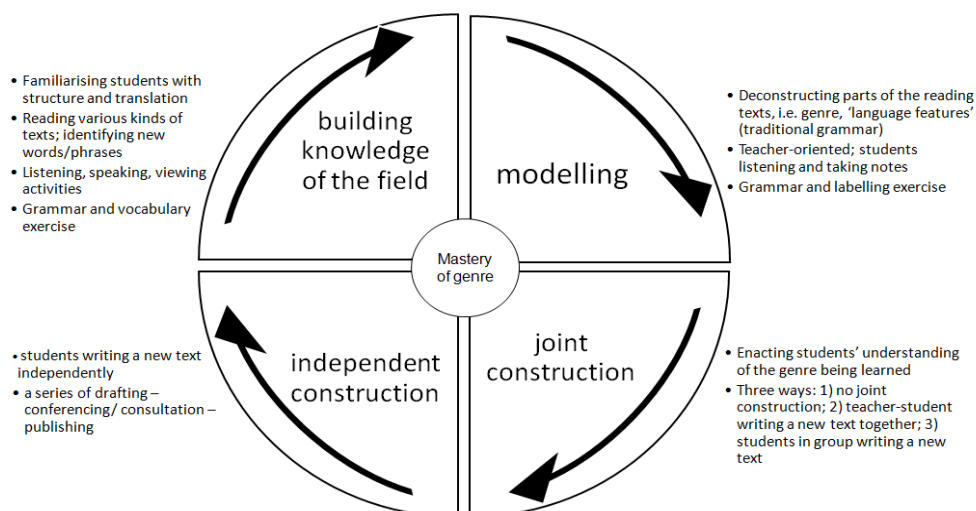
- Familiarising students with structure and translation
- Reading various kinds of texts; identifying new words/phrases
- Listening, speaking, viewing activities
- Grammar and vocabulary exercise

building knowledge of the field

modelling

- Deconstructing parts of the reading texts, i.e. genre, 'language features' (traditional grammar)
- Teacher-oriented; students listening and taking notes
- Grammar and labelling exercise

Mastery of genre

- students writing a new text independently
- a series of drafting – conferencing/ consultation – publishing

independent construction

joint construction

- Enacting students' understanding of the genre being learned
- Three ways: 1) no joint construction; 2) teacher-student writing a new text together; 3) students in group writing a new text